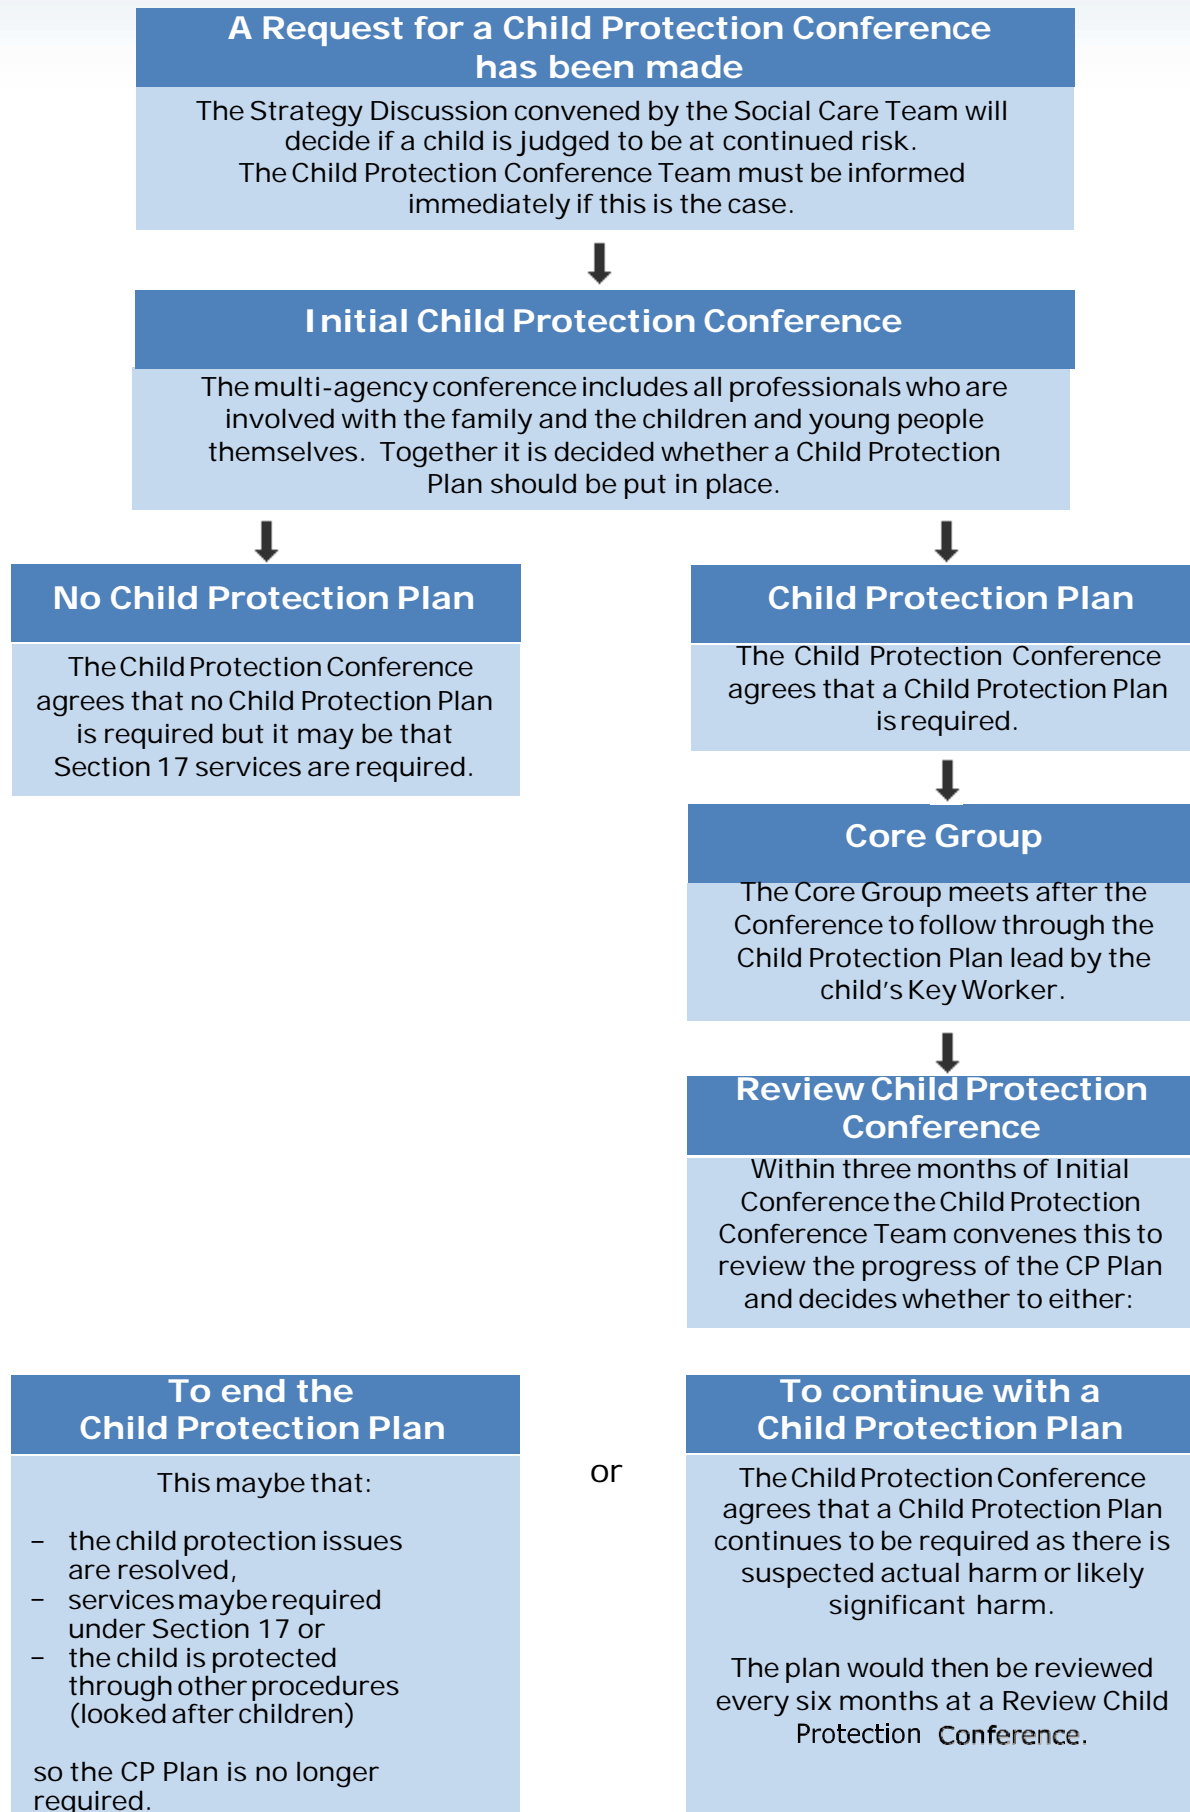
A Request for a Child Protection Conference has been made

The Strategy Discussion convened by the Social Care Team will decide if a child is judged to be at continued risk.
The Child Protection Conference Team must be informed immediately if this is the case.

Initial Child Protection Conference

The multi-agency conference includes all professionals who are involved with the family and the children and young people themselves. Together it is decided whether a Child Protection Plan should be put in place.

No Child Protection Plan

The Child Protection Conference agrees that no Child Protection Plan is required but it may be that Section 17 services are required.

Child Protection Plan

The Child Protection Conference agrees that a Child Protection Plan is required.

Core Group

The Core Group meets after the Conference to follow through the Child Protection Plan lead by the child's Key Worker.

Review Child Protection Conference

Within three months of Initial Conference the Child Protection Conference Team convenes this to review the progress of the CP Plan and decides whether to either:

To end the Child Protection Plan

This maybe that:

– the child protection issues are resolved,
– services maybe required under Section 17 or
– the child is protected through other procedures (looked after children)

so the CP Plan is no longer required.

or

To continue with a Child Protection Plan

The Child Protection Conference agrees that a Child Protection Plan continues to be required as there is suspected actual harm or likely significant harm.

The plan would then be reviewed every six months at a Review Child Protection Conference.